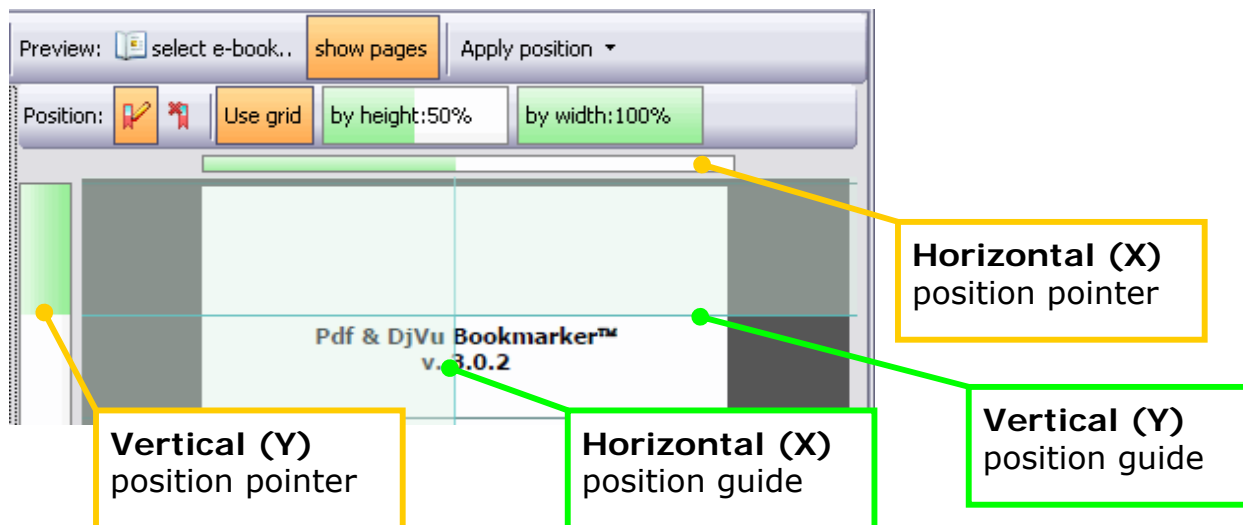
Preview: select e-book.. show pages Apply position

Position: Use grid by height:50% by width:100%

Horizontal (X) position pointer

Pdf & DjVu Bookmarker™
v.3.0.2

Vertical (Y) position guide

Vertical (Y) position pointer

Horizontal (X) position guide